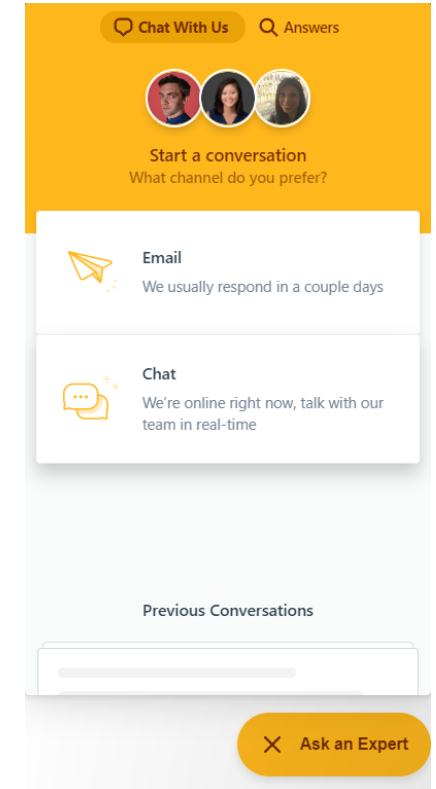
Chat With Us
Answers

Start a conversation
What channel do you prefer?

Email
We usually respond in a couple days

Chat
We're online right now, talk with our team in real-time

Previous Conversations

Ask an Expert